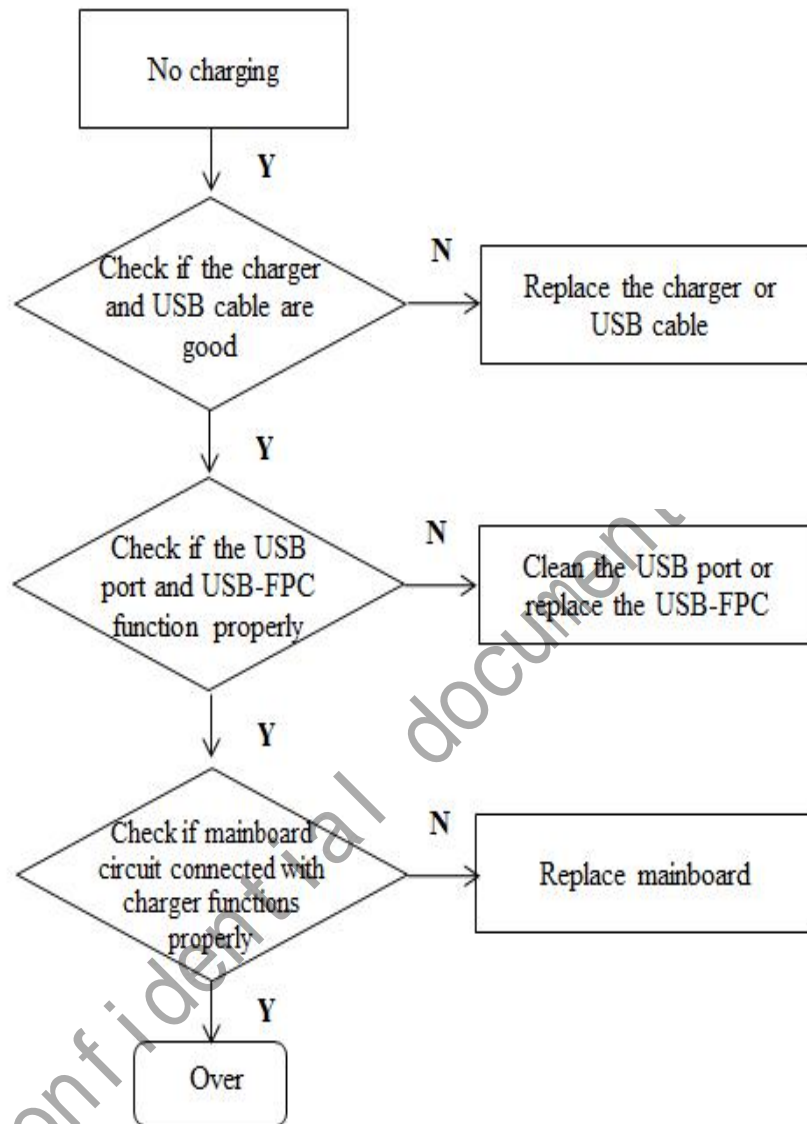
No charging

Y

Check if the charger and USB cable are good

N

Replace the charger or USB cable

Y

Check if the USB port and USB-FPC function properly

N

Clean the USB port or replace the USB-FPC

Y

Check if mainboard circuit connected with charger functions properly

N

Replace mainboard

Y

Over

onfidential document